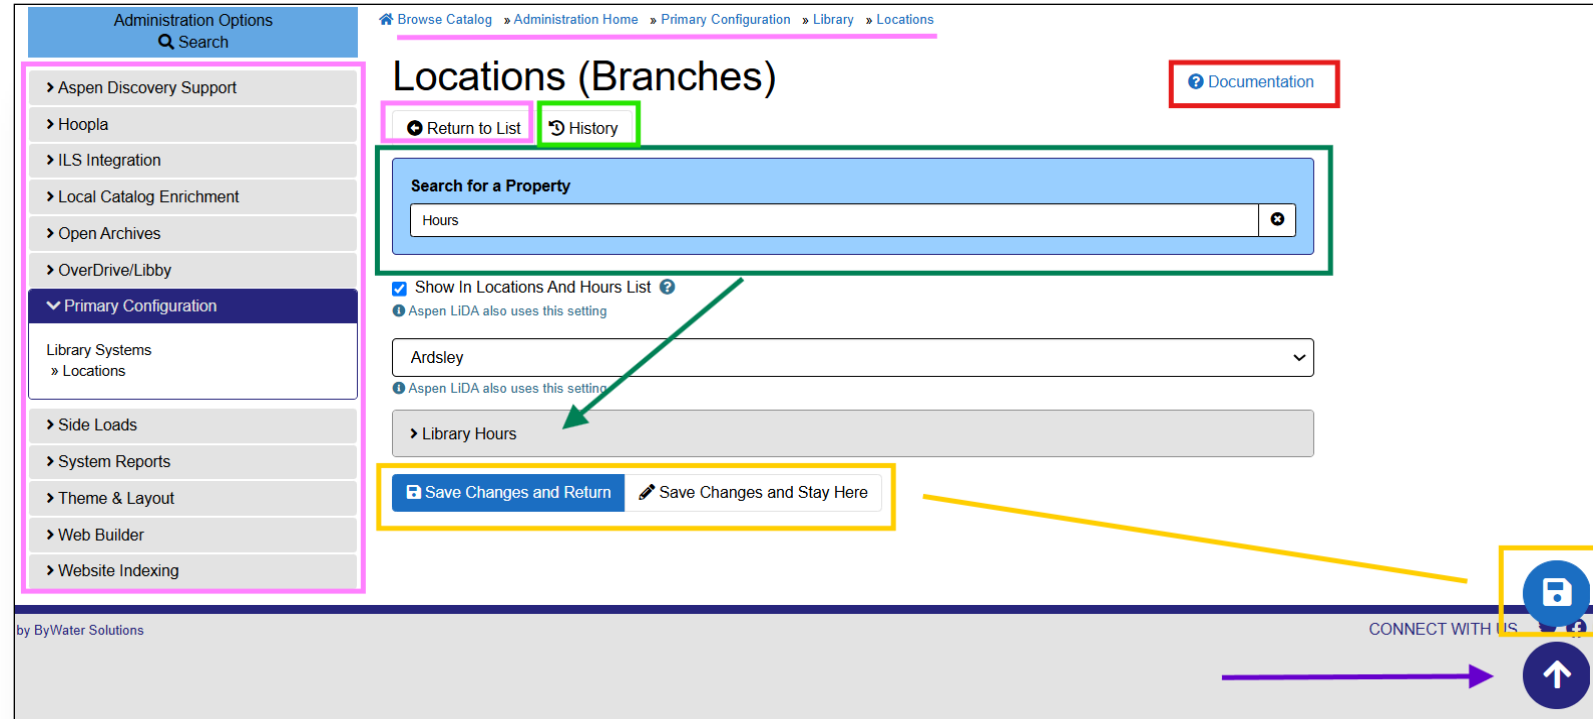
Administration Options
Search

Aspen Discovery Support
Hoopla
ILS Integration
Local Catalog Enrichment
Open Archives
OverDrive/Libby
Primary Configuration
Library Systems
» Locations
Side Loads
System Reports
Theme & Layout
Web Builder
Website Indexing

Browse Catalog » Administration Home » Primary Configuration » Library » Locations

Locations (Branches)

Documentation

Return to List
History

Search for a Property
Hours

Show In Locations And Hours List
Aspen LiDA also uses this setting

Ardsley
Aspen LiDA also uses this setting

Library Hours

Save Changes and Return
Save Changes and Stay Here

by ByWater Solutions
CONNECT WITH US